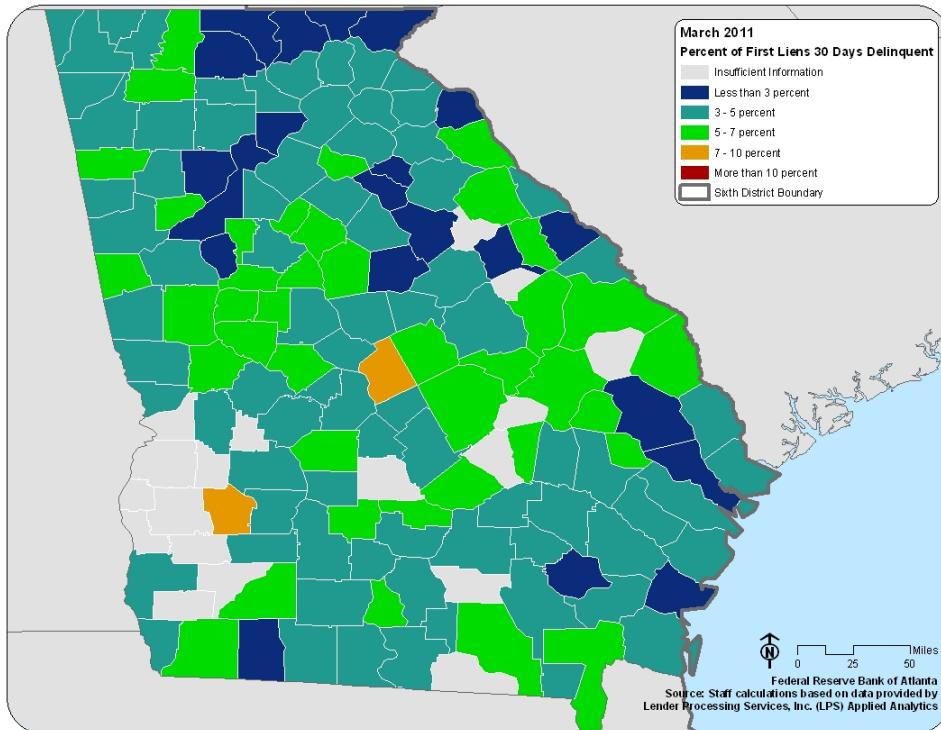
March 2011
Percent of First Liens 30 Days Delinquent
Insufficient Information
Less than 3 percent
3 - 5 percent
5 - 7 percent
7 - 10 percent
More than 10 percent
Sixth District Boundary

N
Miles
0 25 50

Federal Reserve Bank of Atlanta
Source: Staff calculations based on data provided by Lender Processing Services, Inc. (LPS) Applied Analytics